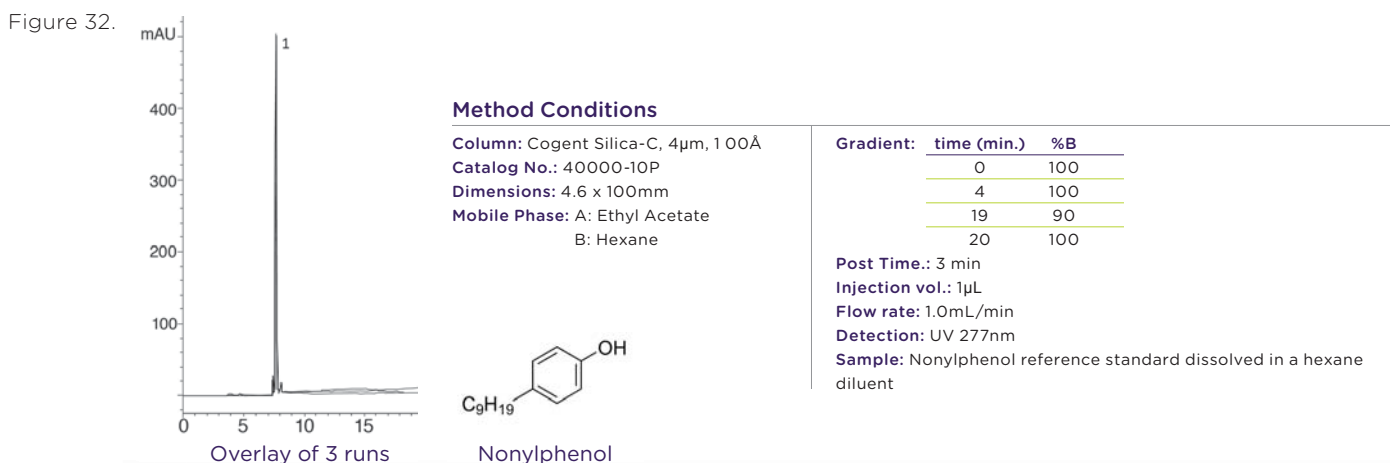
Figure 32.

mAU

1

400

300

200

100

0 5 10 15

Overlay of 3 runs

Method Conditions

Column: Cogent Silica-C, 4µm, 1 00Å
Catalog No.: 40000-10P
Dimensions: 4.6 x 100mm
Mobile Phase: A: Ethyl Acetate
B: Hexane

OH

$C_9H_{19}$

Nonylphenol

Gradient:

| time (min.) | %B |
|---|---|
| 0 | 100 |
| 4 | 100 |
| 19 | 90 |
| 20 | 100 |

Post Time.: 3 min
Injection vol.: 1µL
Flow rate: 1.0mL/min
Detection: UV 277nm
Sample: Nonylphenol reference standard dissolved in a hexane diluent